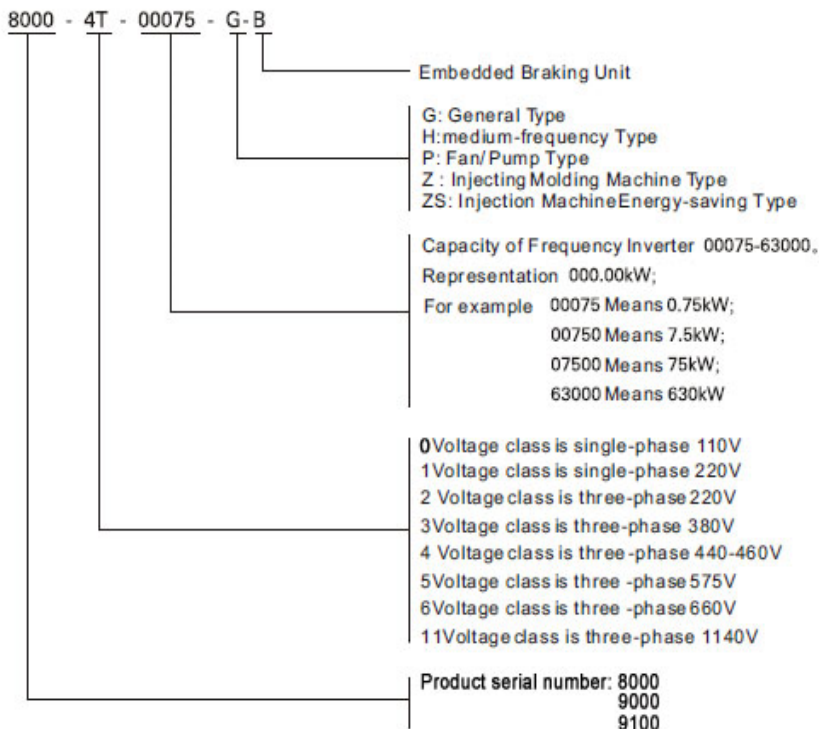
8000 - 4T - 00075 - G-B

Embedded Braking Unit

G: General Type
H:medium-frequency Type
P: Fan/Pump Type
Z : Injecting Molding Machine Type
ZS: Injection MachineEnergy-saving Type

Capacity of Frequency Inverter 00075-63000。
Representation 000.00kW;
For example 00075 Means 0.75kW;
00750 Means 7.5kW;
07500 Means 75kW;
63000 Means 630kW

0Voltage class is single-phase 110V
1Voltage class is single-phase 220V
2 Voltage class is three-phase 220V
3Voltage class is three-phase 380V
4 Voltage class is three-phase 440-460V
5Voltage class is three -phase 575V
6Voltage class is three -phase 660V
11Voltage class is three-phase 1140V

Product serial number: 8000
9000
9100